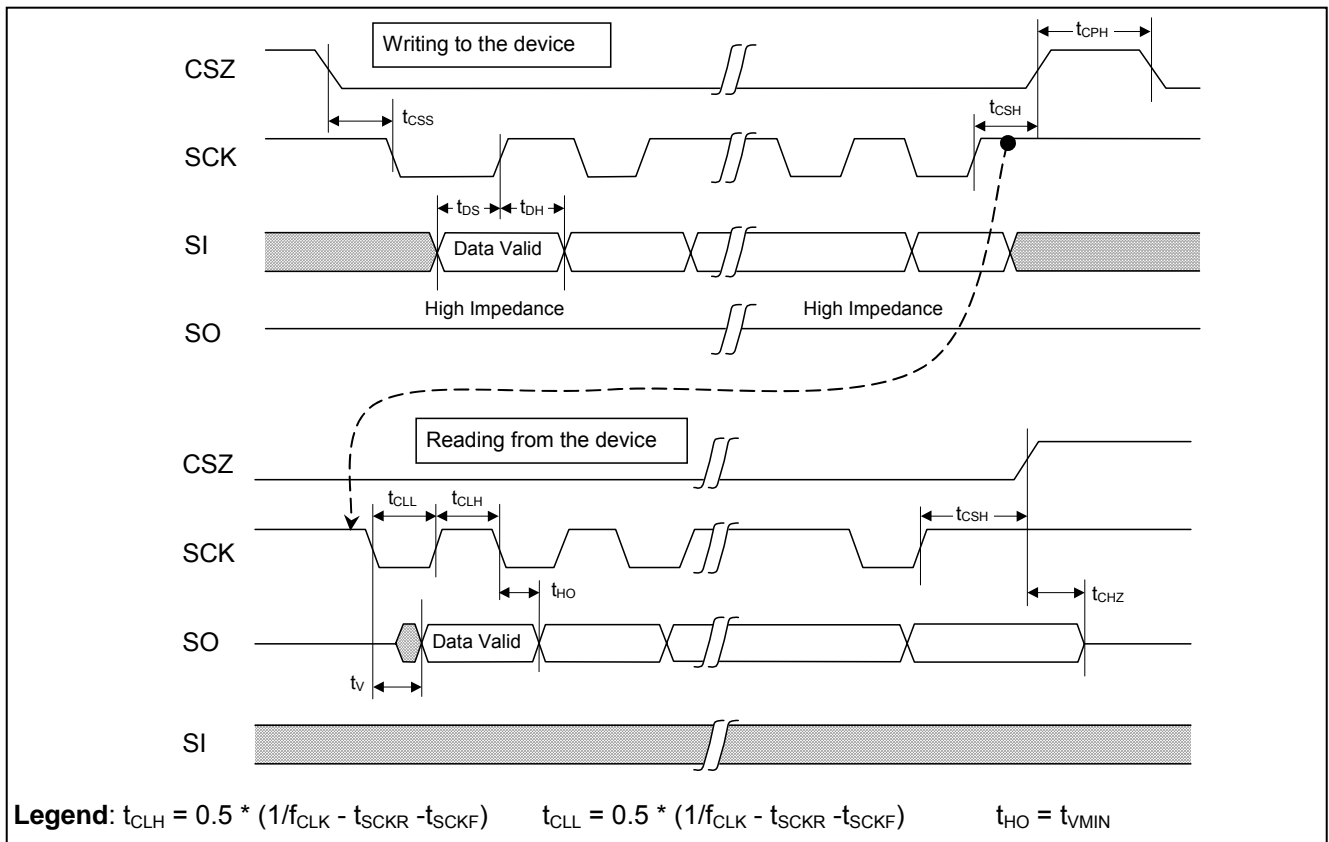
Writing to the device

CSZ

$t_{CPH}$

$t_{CSS}$

$t_{CSH}$

SCK

$t_{DS}$ $t_{DH}$

SI

Data Valid

High Impedance

High Impedance

SO

Reading from the device

CSZ

$t_{CLL}$ $t_{CLH}$

$t_{CSH}$

SCK

$t_{HO}$

$t_{CHZ}$

SO

Data Valid

$t_{V}$

SI

**Legend**: $t_{CLH} = 0.5 * (1/f_{CLK} - t_{SCKR} - t_{SCKF})$ $t_{CLL} = 0.5 * (1/f_{CLK} - t_{SCKR} - t_{SCKF})$ $t_{HO} = t_{VMIN}$